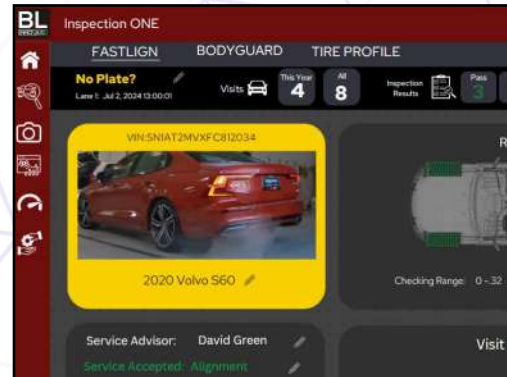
BL

Inspection ONE

FASTLIGN BODYGUARD TIRE PROFILE

No Plate?

Lane 1: Jul 2, 2024 13:00:01

Visits

This Year 4

All 8

Inspection Results

Pass 3

VIN:SNIAT2MVXFC812034

2020 Volvo S60

R

Checking Range: 0 - 32

Service Advisor: David Green

Service Accepted: Alignment

Visit